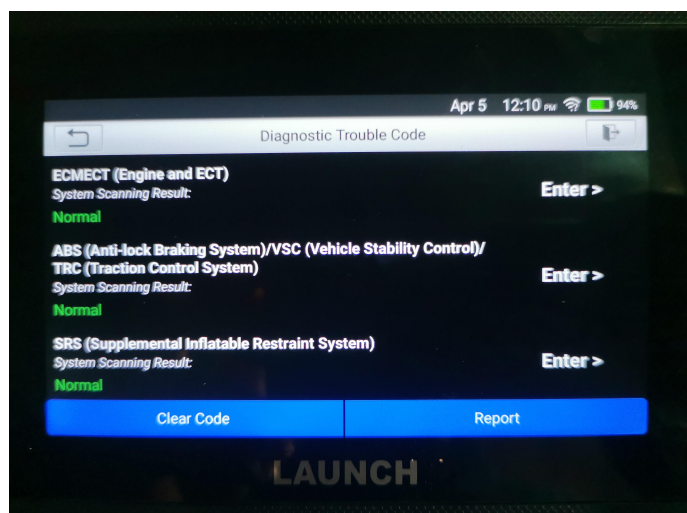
Apr 5 12:10 PM 94%

Diagnostic Trouble Code

ECMECT (Engine and ECT)
System Scanning Result:
Normal
Enter >

ABS (Anti-lock Braking System)/VSC (Vehicle Stability Control)/ TRC (Traction Control System)
System Scanning Result:
Normal
Enter >

SRS (Supplemental Inflatable Restraint System)
System Scanning Result:
Normal
Enter >

Clear Code
Report

LAUNCH